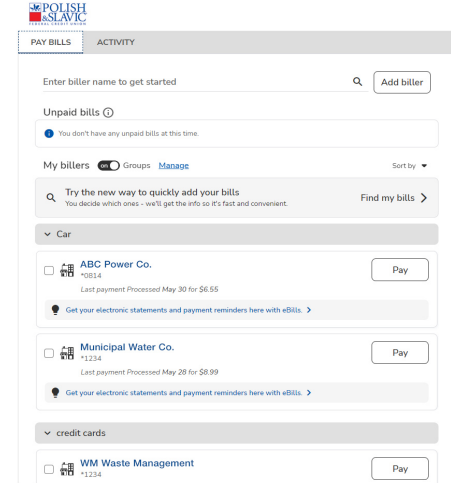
POLISH &SLAVIC FEDERAL CREDIT UNION

PAY BILLS ACTIVITY

Enter biller name to get started

Add biller

Unpaid bills

You don't have any unpaid bills at this time.

My billers ON Groups Manage

Sort by

Try the new way to quickly add your bills
You decide which ones - we'll get the info so it's fast and convenient.

Find my bills

Car

ABC Power Co.
*0814
Last payment Processed May 30 for $6.55

Pay

Get your electronic statements and payment reminders here with eBills.

Municipal Water Co.
*1234
Last payment Processed May 28 for $8.99

Pay

Get your electronic statements and payment reminders here with eBills.

credit cards

WM Waste Management
*1234

Pay